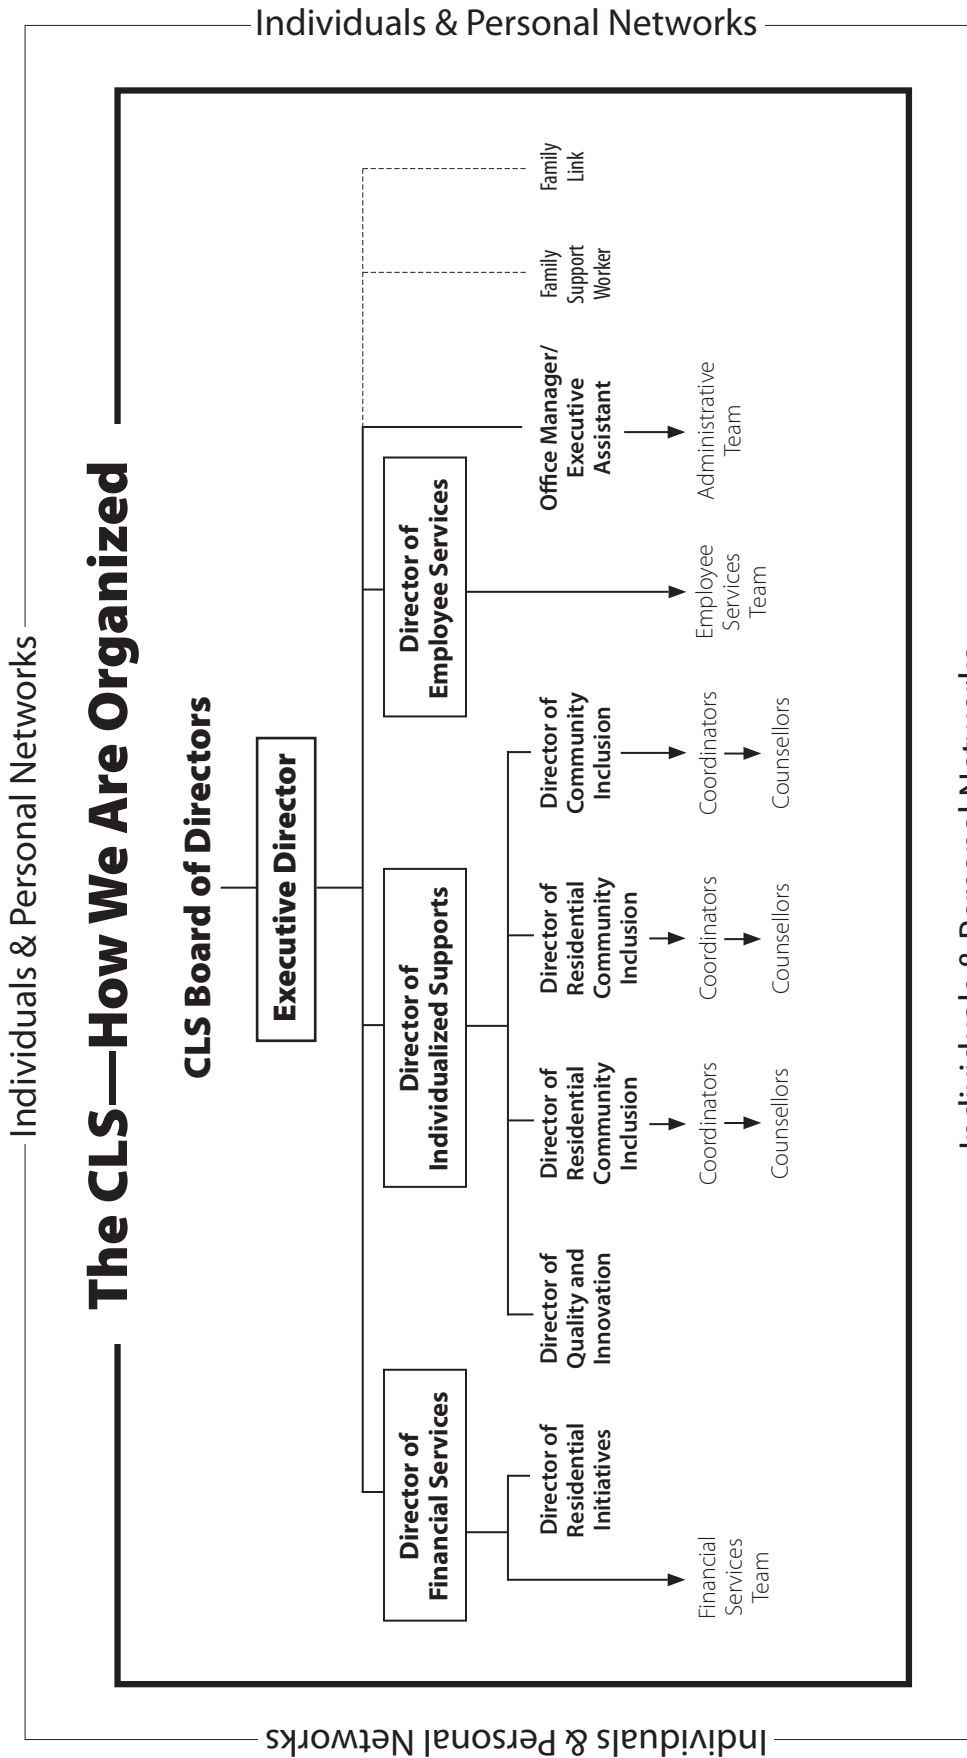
Individuals & Personal Networks

Individuals & Personal Networks

The CLS—How We Are Organized

CLS Board of Directors

Executive Director

Director of Financial Services

Director of Residential Initiatives

Financial Services Team

Director of Individualized Supports

Director of Quality and Innovation

Director of Residential Community Inclusion

Coordinators

Counsellors

Director of Residential Community Inclusion

Coordinators

Counsellors

Director of Community Inclusion

Coordinators

Counsellors

Director of Employee Services

Employee Services Team

Office Manager/ Executive Assistant

Administrative Team

Family Support Worker

Family Link

Individuals & Personal Networks

Individuals & Personal Networks